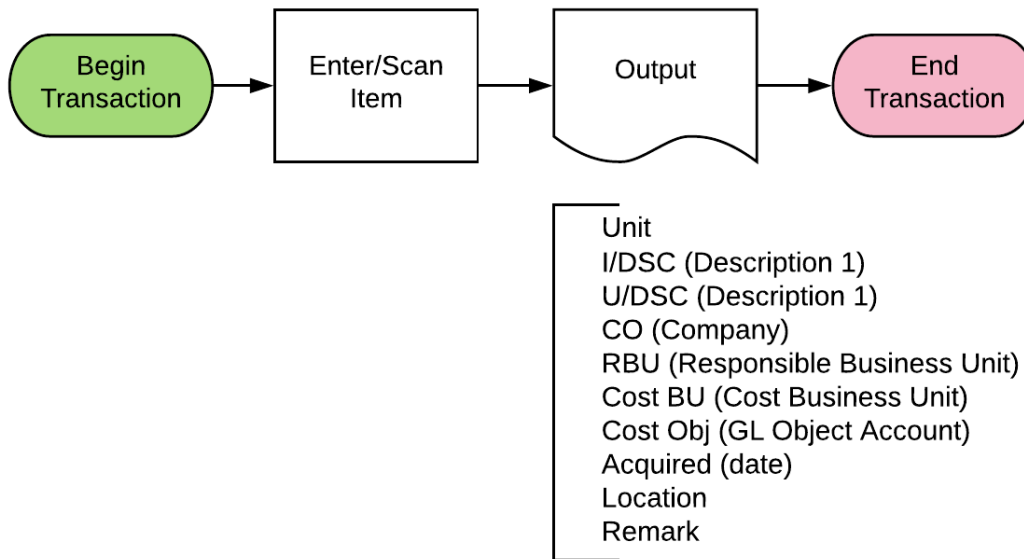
Begin Transaction

Enter/Scan Item

Output

End Transaction

Unit
I/DSC (Description 1)
U/DSC (Description 1)
CO (Company)
RBU (Responsible Business Unit)
Cost BU (Cost Business Unit)
Cost Obj (GL Object Account)
Acquired (date)
Location
Remark